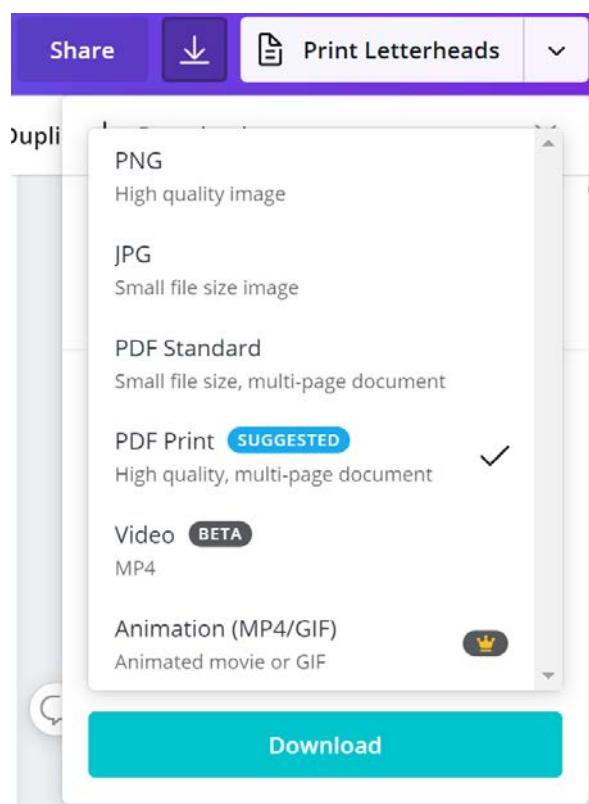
Share

Print Letterheads

Dupli

PNG
High quality image

JPG
Small file size image

PDF Standard
Small file size, multi-page document

PDF Print SUGGESTED
High quality, multi-page document

Video BETA
MP4

Animation (MP4/GIF)
Animated movie or GIF

Download